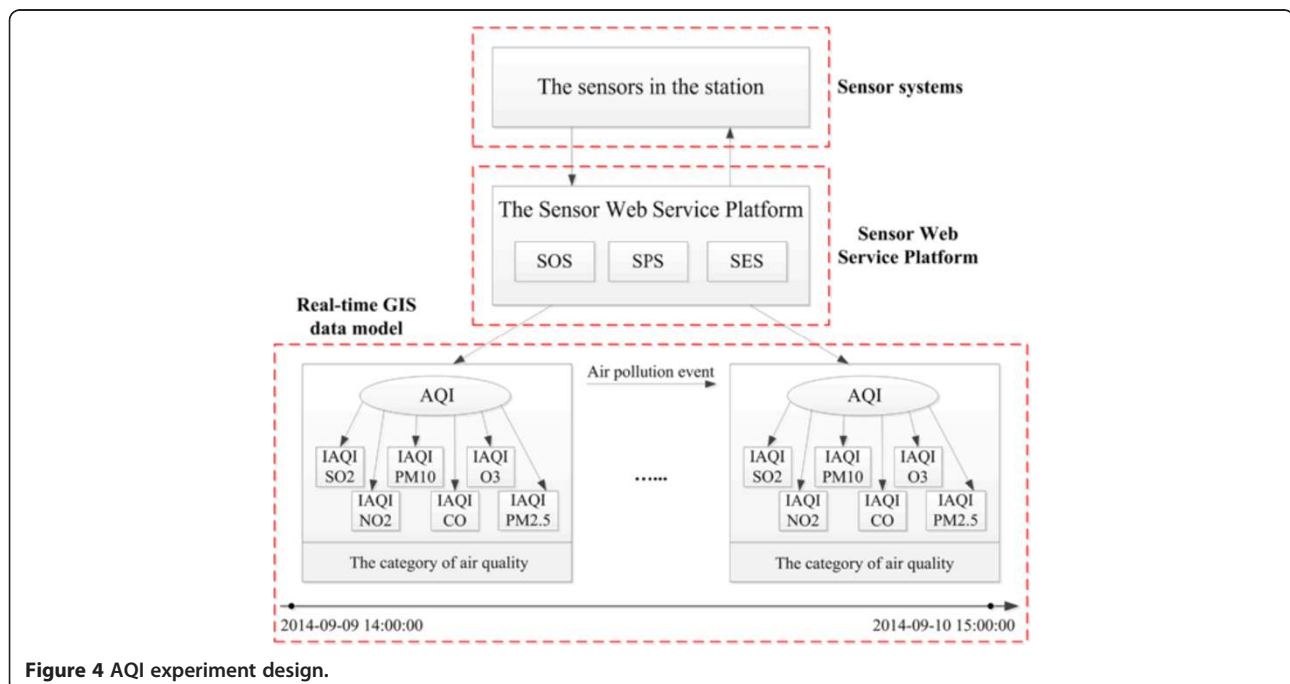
The sensors in the station

Sensor systems

The Sensor Web Service Platform

SOS

SPS

SES

Sensor Web Service Platform

Real-time GIS data model

AQI

Air pollution event

AQI

IAQI SO2

IAQI PM10

IAQI O3

IAQI NO2

IAQI CO

IAQI PM2.5

......

IAQI SO2

IAQI PM10

IAQI O3

IAQI NO2

IAQI CO

IAQI PM2.5

The category of air quality

The category of air quality

2014-09-09 14:00:00

2014-09-10 15:00:00

Figure 4 AQI experiment design.